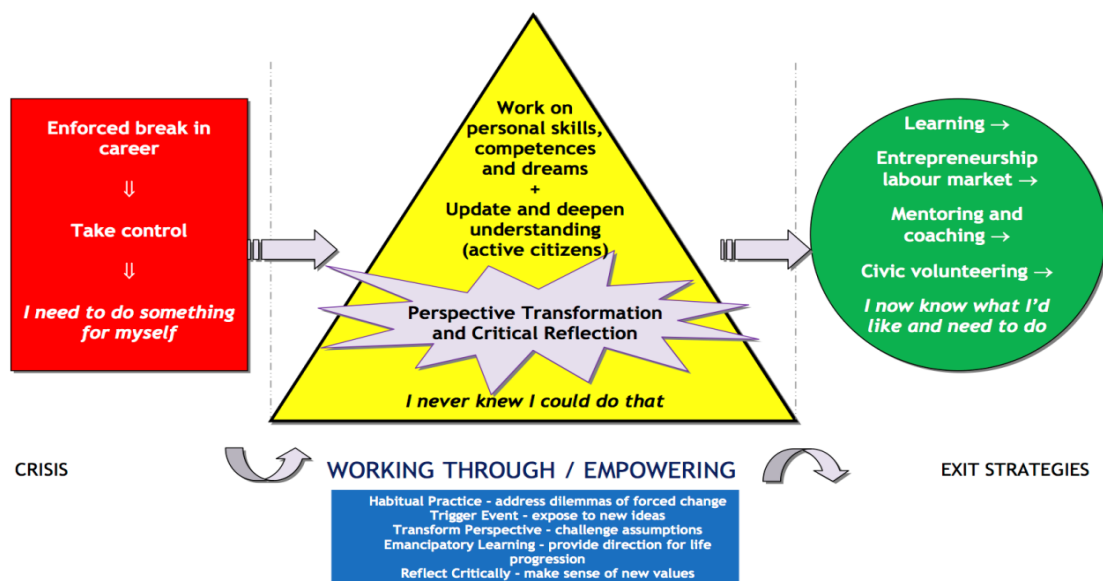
Enforced break in career

⇓

Take control

⇓

I need to do something for myself

Work on personal skills, competences and dreams
+
Update and deepen understanding (active citizens)

Perspective Transformation and Critical Reflection

I never knew I could do that

Learning →

Entrepreneurship labour market →

Mentoring and coaching →

Civic volunteering →

I now know what I'd like and need to do

CRISIS

WORKING THROUGH / EMPOWERING

EXIT STRATEGIES

Habitual Practice - address dilemmas of forced change
Trigger Event - expose to new ideas
Transform Perspective - challenge assumptions
Emancipatory Learning - provide direction for life progression
Reflect Critically - make sense of new values